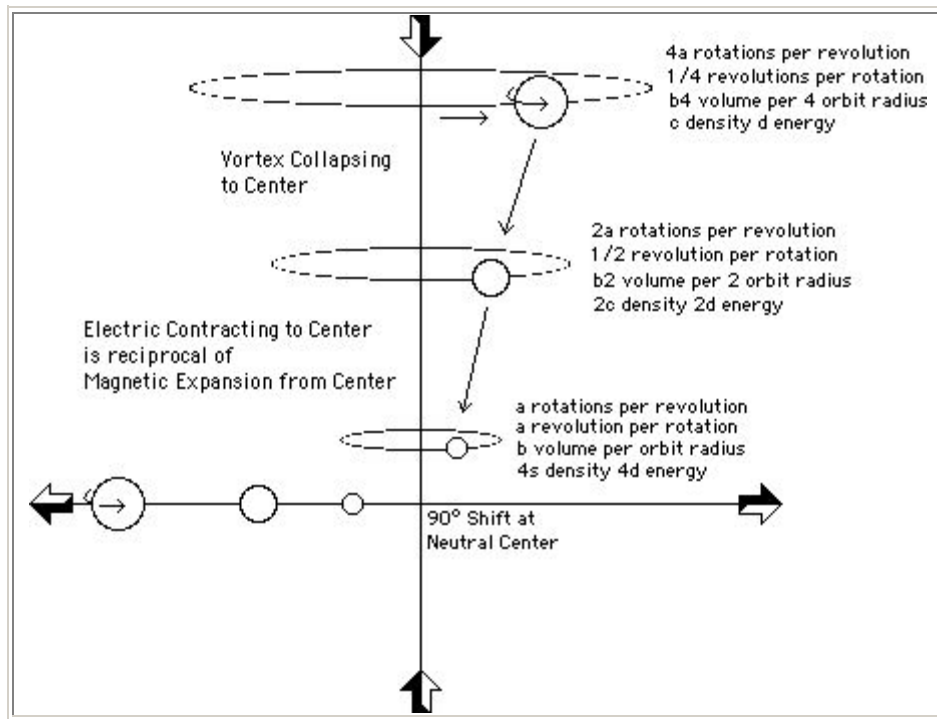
4a rotations per revolution
1/4 revolutions per rotation
b4 volume per 4 orbit radius
c density d energy

Vortex Collapsing to Center

2a rotations per revolution
1/2 revolution per rotation
b2 volume per 2 orbit radius
2c density 2d energy

Electric Contracting to Center is reciprocal of Magnetic Expansion from Center

a rotations per revolution
a revolution per rotation
b volume per orbit radius
4s density 4d energy

90° Shift at Neutral Center